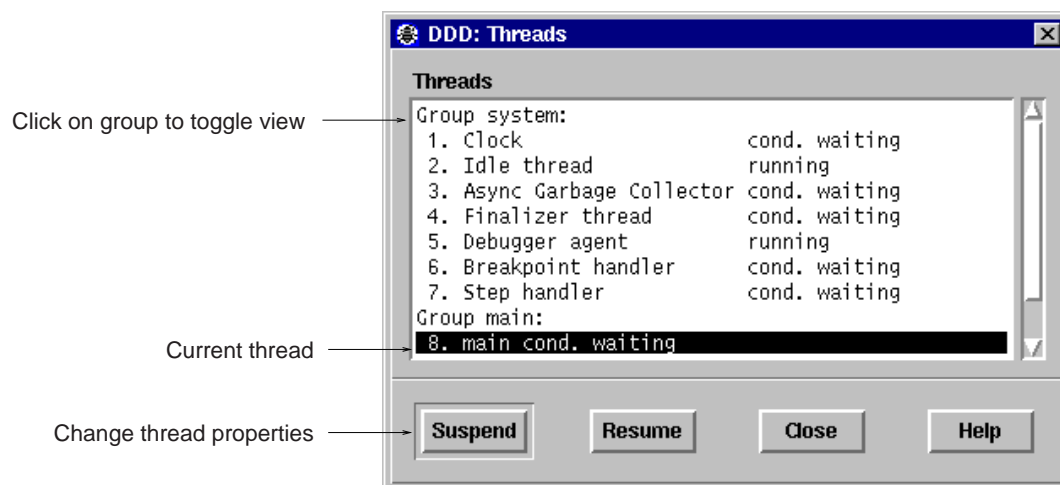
DDD: Threads

Threads

Click on group to toggle view

Group system:
1. Clock cond. waiting
2. Idle thread running
3. Async Garbage Collector cond. waiting
4. Finalizer thread cond. waiting
5. Debugger agent running
6. Breakpoint handler cond. waiting
7. Step handler cond. waiting
Group main:
8. main cond. waiting

Current thread

Change thread properties

Suspend
Resume
Close
Help